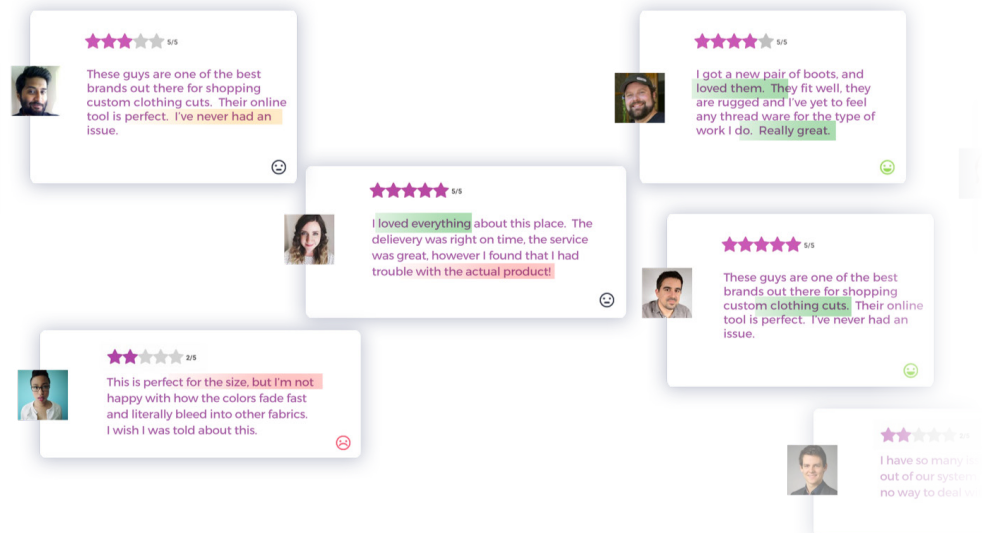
5/5

These guys are one of the best brands out there for shopping custom clothing cuts. Their online tool is perfect. I've never had an issue.

5/5

I got a new pair of boots, and loved them. They fit well, they are rugged and I've yet to feel any thread ware for the type of work I do. Really great.

5/5

I loved everything about this place. The delievery was right on time, the service was great, however I found that I had trouble with the actual product!

5/5

These guys are one of the best brands out there for shopping custom clothing cuts. Their online tool is perfect. I've never had an issue.

2/5

This is perfect for the size, but I'm not happy with how the colors fade fast and literally bleed into other fabrics. I wish I was told about this.

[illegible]

I have so many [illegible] out of our system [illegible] no way to deal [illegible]